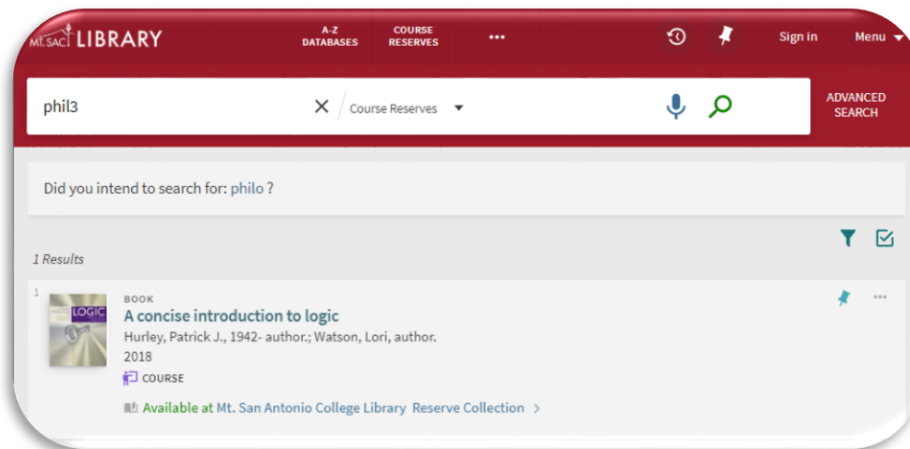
MT. SAC LIBRARY

A-Z DATABASES

COURSE RESERVES

•••

Sign in

Menu

phil3

Course Reserves

ADVANCED SEARCH

Did you intend to search for: philo ?

1 Results

1

LOGIC

BOOK

A concise introduction to logic

Hurley, Patrick J., 1942- author.; Watson, Lori, author.

2018

COURSE

Available at Mt. San Antonio College Library Reserve Collection ›